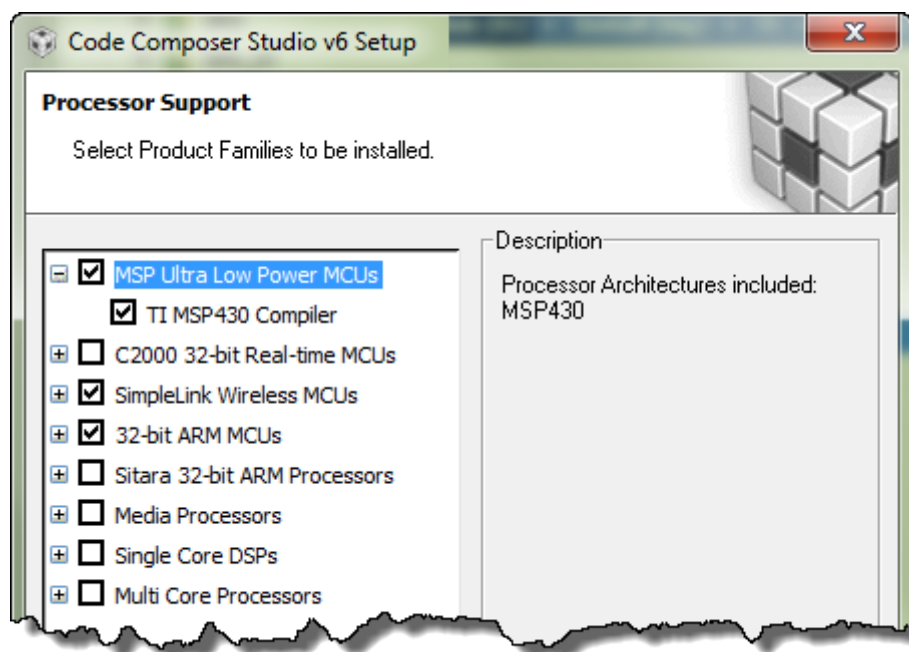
Code Composer Studio v6 Setup

Processor Support

Select Product Families to be installed.

MSP Ultra Low Power MCUs
TI MSP430 Compiler
C2000 32-bit Real-time MCUs
SimpleLink Wireless MCUs
32-bit ARM MCUs
Sitara 32-bit ARM Processors
Media Processors
Single Core DSPs
Multi Core Processors

Description

Processor Architectures included:
MSP430